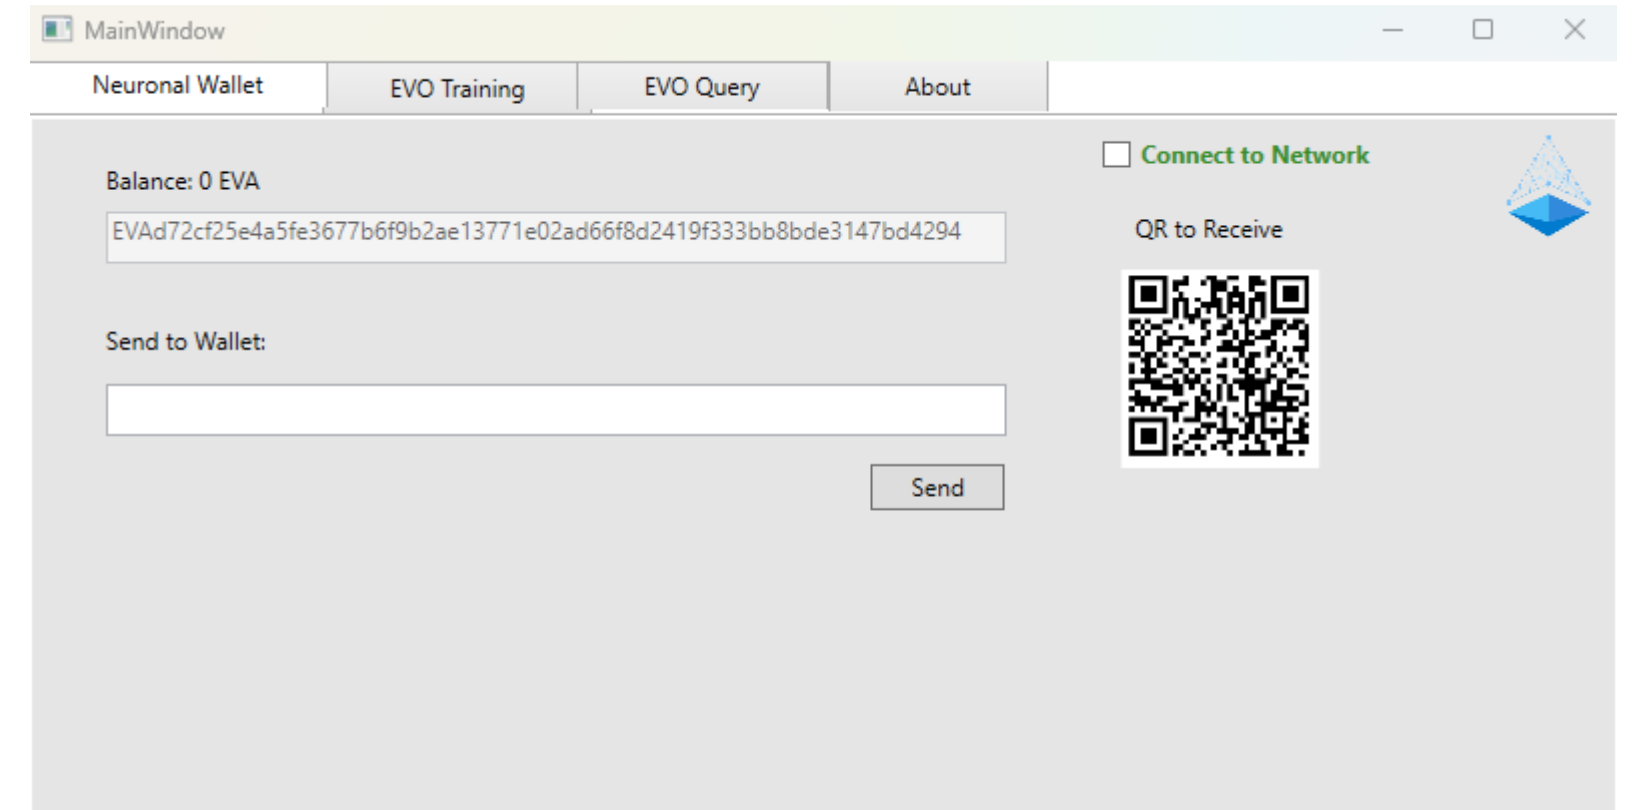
MainWindow

Neuronal Wallet | EVO Training | EVO Query | About

Balance: 0 EVA

EVAd72cf25e4a5fe3677b6f9b2ae13771e02ad66f8d2419f333bb8bde3147bd4294

Send to Wallet:

Send

Connect to Network

QR to Receive